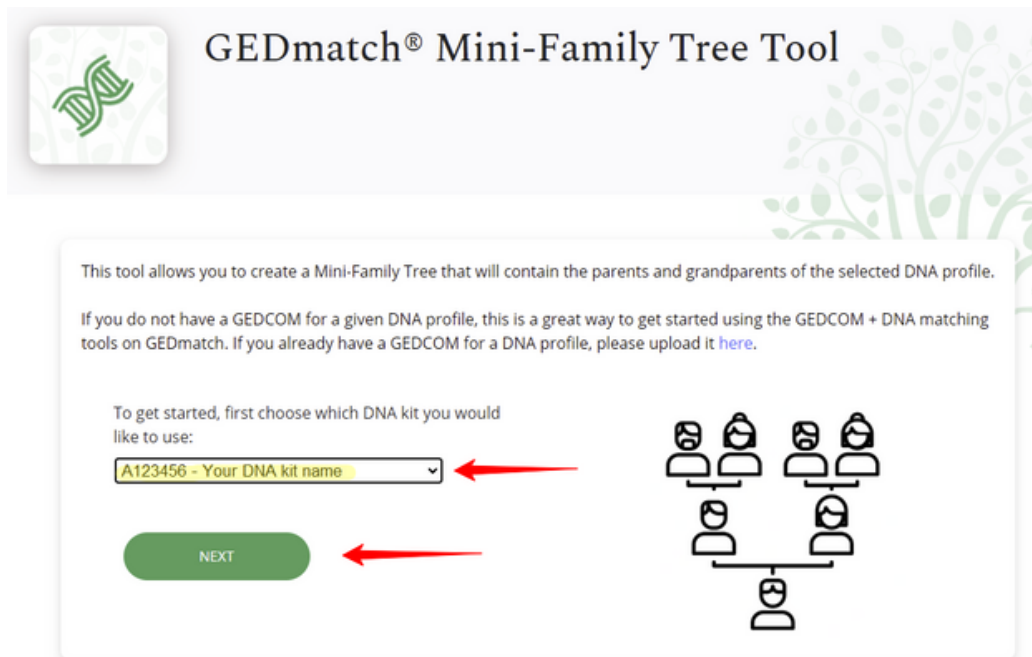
GEDmatch® Mini-Family Tree Tool

This tool allows you to create a Mini-Family Tree that will contain the parents and grandparents of the selected DNA profile.

If you do not have a GEDCOM for a given DNA profile, this is a great way to get started using the GEDCOM + DNA matching tools on GEDmatch. If you already have a GEDCOM for a DNA profile, please upload it here.

To get started, first choose which DNA kit you would like to use:

A123456 - Your DNA kit name

NEXT